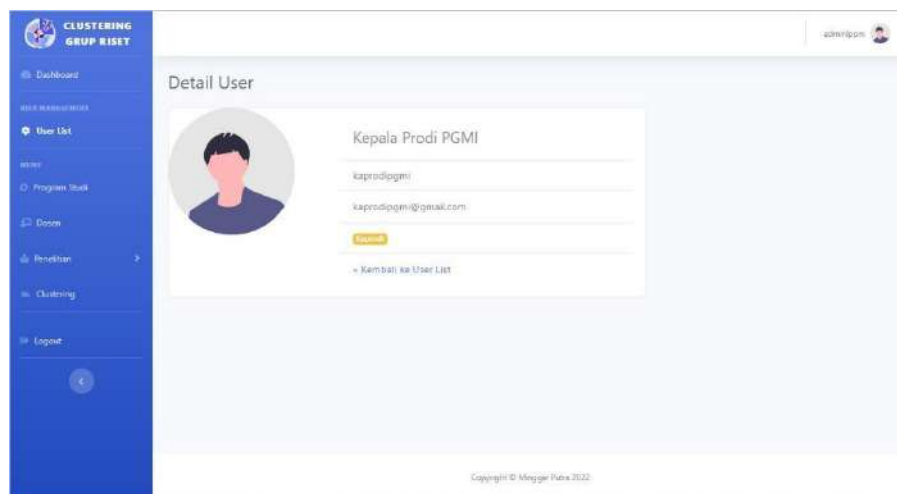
CLUSTERING GRUP RISET

Dashboard

USER MANAGEMENT

User List

MENU

Program Studi

Dosen

Penelitian

Clustering

Logout

adminppm

Detail User

Kepala Prodi PGMI

kaprodipgmi

kaprodipgmi@gmail.com

Kaprodi

« Kembali ke User List

Copyright © Mngger Putra 2022